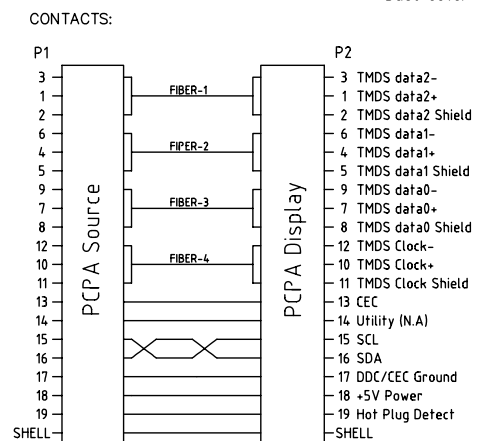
CONTACTS:

P1

3
1
2
6
4
5
9
7
8
12
10
11
13
14
15
16
17
18
19
SHELL

PCPA Source

FIBER-1
FIPER-2
FIBER-3
FIBER-4

PCPA Display

P2

3 TMDS data2-
1 TMDS data2+
2 TMDS data2 Shield
6 TMDS data1-
4 TMDS data1+
5 TMDS data1 Shield
9 TMDS data0-
7 TMDS data0+
8 TMDS data0 Shield
12 TMDS Clock-
10 TMDS Clock+
11 TMDS Clock Shield
13 CEC
14 Utility (N.A)
15 SCL
16 SDA
17 DDC/CEC Ground
18 +5V Power
19 Hot Plug Detect
SHELL